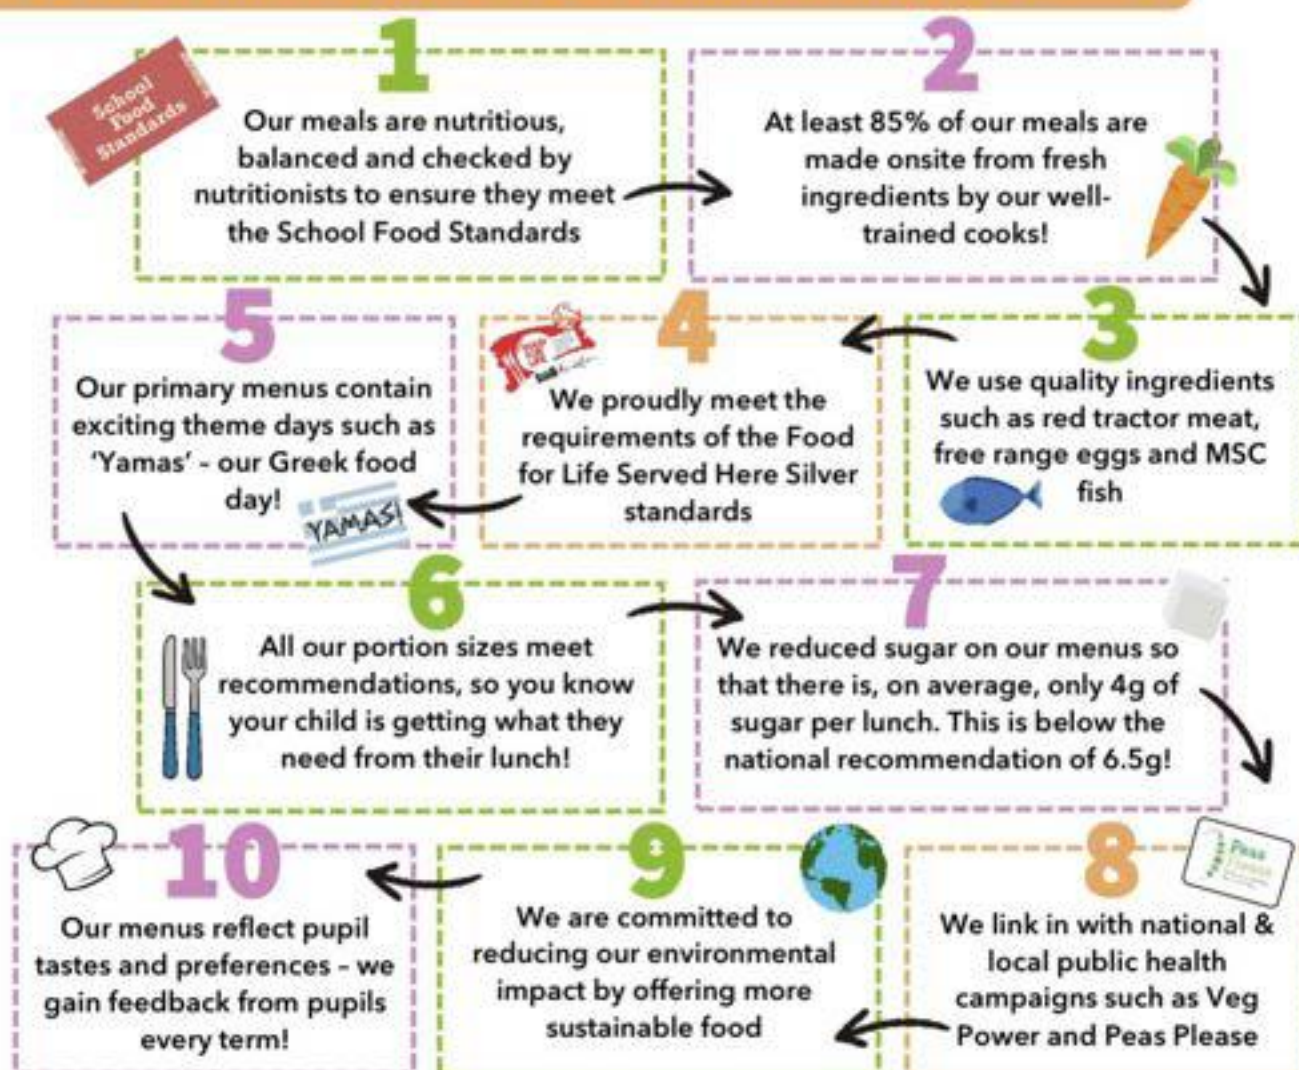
School Food Standards

1

Our meals are nutritious, balanced and checked by nutritionists to ensure they meet the School Food Standards

2

At least 85% of our meals are made onsite from fresh ingredients by our well-trained cooks!

3

We use quality ingredients such as red tractor meat, free range eggs and MSC fish

4

We proudly meet the requirements of the Food for Life Served Here Silver standards

5

Our primary menus contain exciting theme days such as 'Yamas' - our Greek food day!

YAMAS!

6

All our portion sizes meet recommendations, so you know your child is getting what they need from their lunch!

7

We reduced sugar on our menus so that there is, on average, only 4g of sugar per lunch. This is below the national recommendation of 6.5g!

8

Peas Please

We link in with national & local public health campaigns such as Veg Power and Peas Please

9

We are committed to reducing our environmental impact by offering more sustainable food

10

Our menus reflect pupil tastes and preferences - we gain feedback from pupils every term!